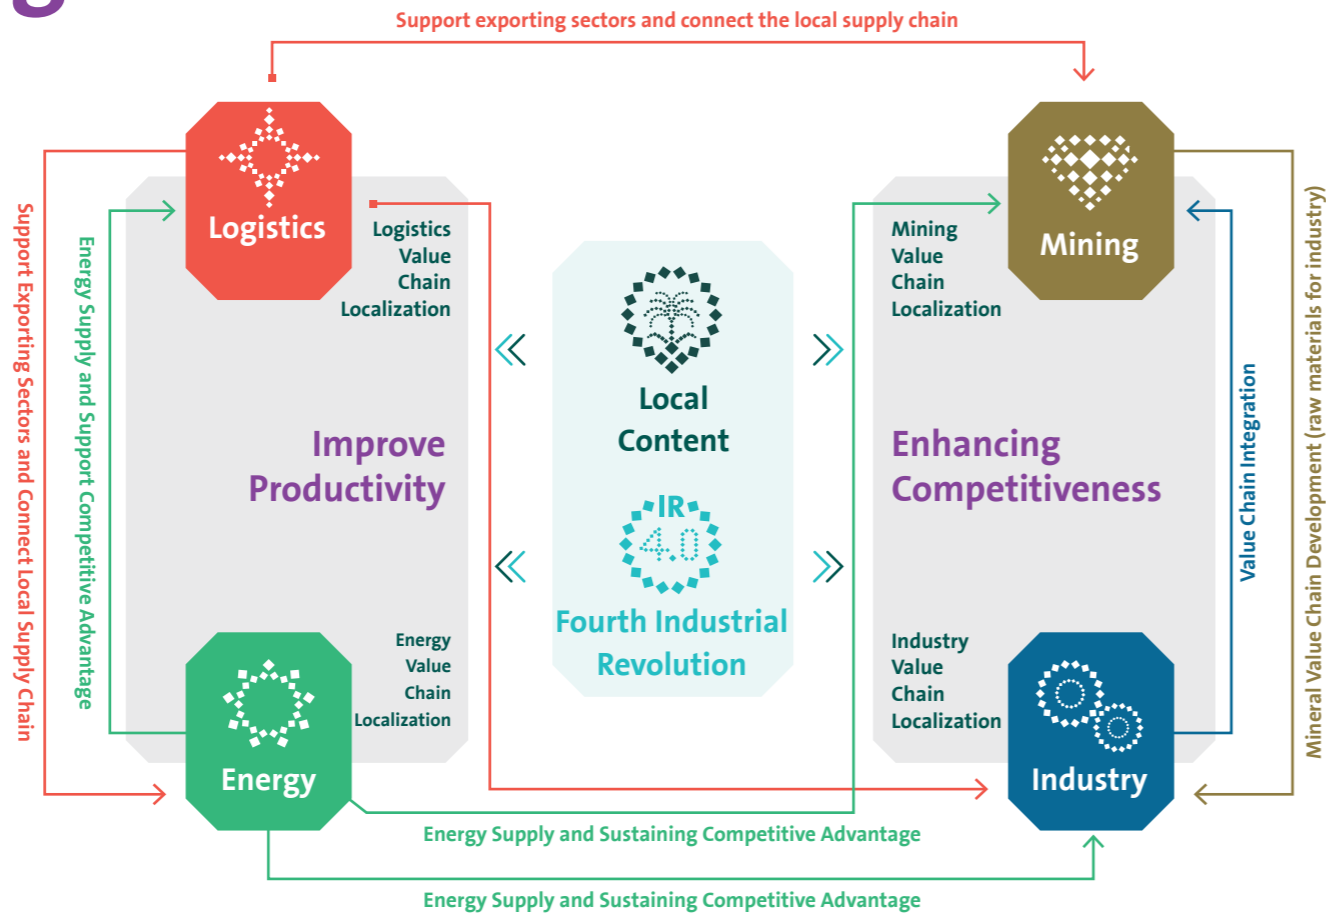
Support exporting sectors and connect the local supply chain

Support Exporting Sectors and Connect Local Supply Chain

Energy Supply and Support Competitive Advantage

Logistics

Logistics Value Chain Localization

Improve Productivity

Energy Value Chain Localization

Energy

Local Content

IR 4.0

Fourth Industrial Revolution

Mining

Mining Value Chain Localization

Enhancing Competitiveness

Industry Value Chain Localization

Industry

Value Chain Integration

Mineral Value Chain Development (raw materials for industry)

Energy Supply and Sustaining Competitive Advantage

Energy Supply and Sustaining Competitive Advantage